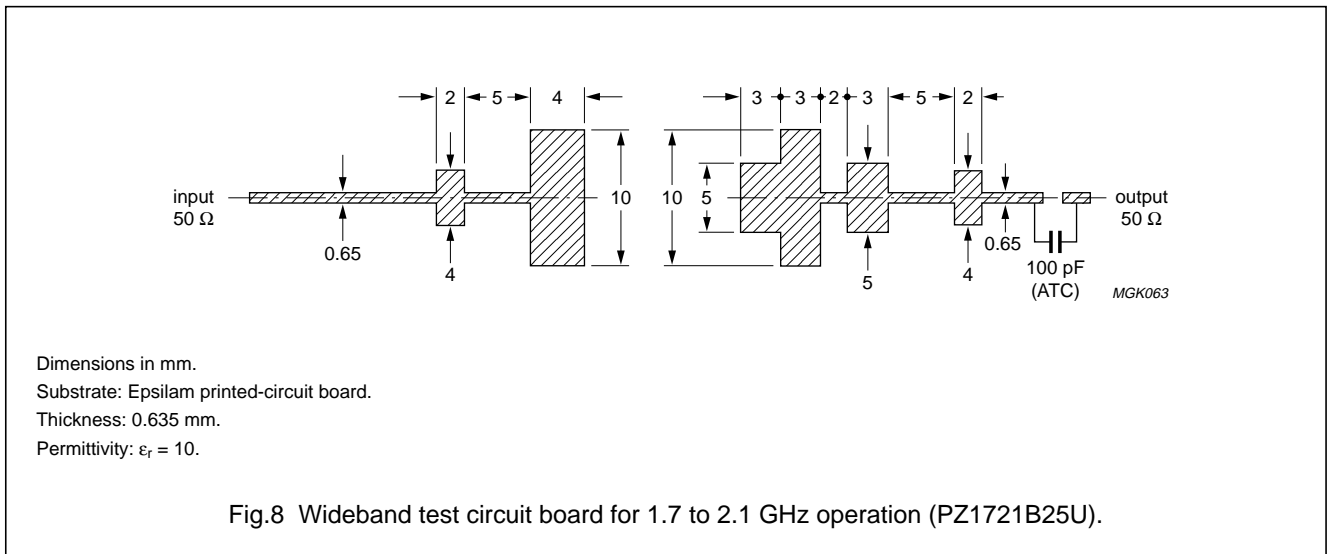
2
5
4
3
3
2
3
5
2
input
50 Ω
0.65
4
10
10
5
5
4
0.65
output
50 Ω
100 pF
(ATC)
MGK063

Dimensions in mm.
Substrate: Epsilam printed-circuit board.
Thickness: 0.635 mm.
Permittivity: $\varepsilon_r = 10$.

Fig.8 Wideband test circuit board for 1.7 to 2.1 GHz operation (PZ1721B25U).